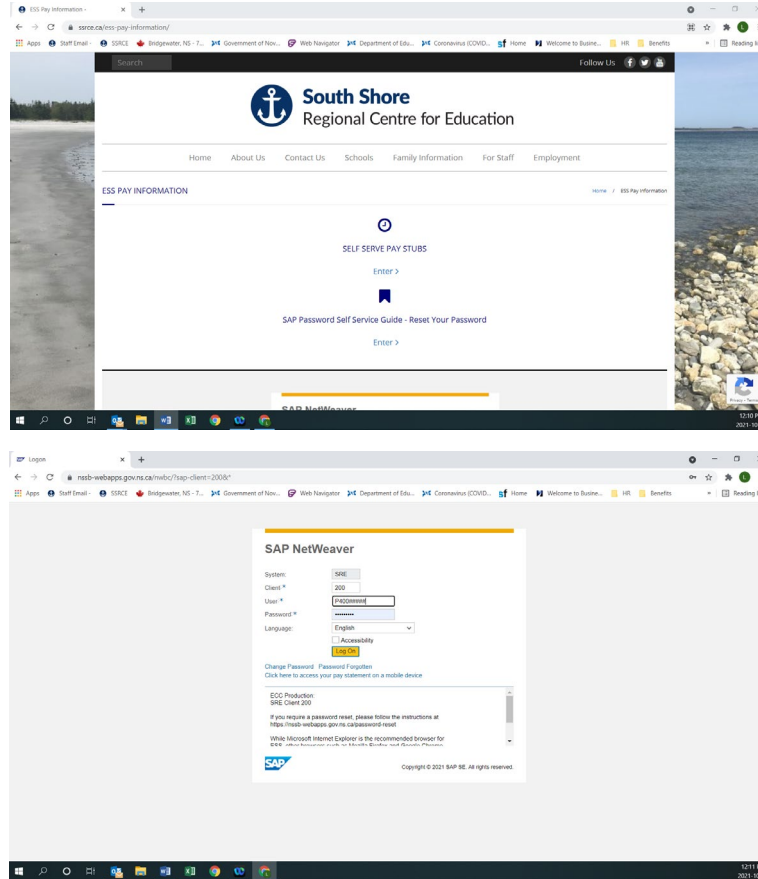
ESS Pay Information -
ssrce.ca/ess-pay-information/
Apps Staff Email - SSRCE Bridgewater, NS - 7... Government of Nov... Web Navigator Department of Edu... Coronavirus (COVID... Home Welcome to Busine... HR Benefits Reading li

Search
Follow Us

South Shore
Regional Centre for Education

Home About Us Contact Us Schools Family Information For Staff Employment

ESS PAY INFORMATION
Home / ESS Pay Information

SELF SERVE PAY STUBS

Enter >

SAP Password Self Service Guide - Reset Your Password

Enter >

SAP NetWeaver

12:10
2021-1

Logon
nssb-webapps.gov.ns.ca/nwbc/?sap-client=200&
Apps Staff Email - SSRCE Bridgewater, NS - 7... Government of Nov... Web Navigator Department of Edu... Coronavirus (COVID... Home Welcome to Busine... HR Benefits Reading li

SAP NetWeaver

System: SRE
Client * 200
User * P4000####
Password * ••••••••••
Language: English
Accessibility
Log On

Change Password Password Forgotten
Click here to access your pay statement on a mobile device

ECC Production
SRE Client 200

If you require a password reset, please follow the instructions at
https://nssb-webapps.gov.ns.ca/password-reset

While Microsoft Internet Explorer is the recommended browser for
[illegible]

SAP
Copyright © 2021 SAP SE. All rights reserved.

12:11
2021-1